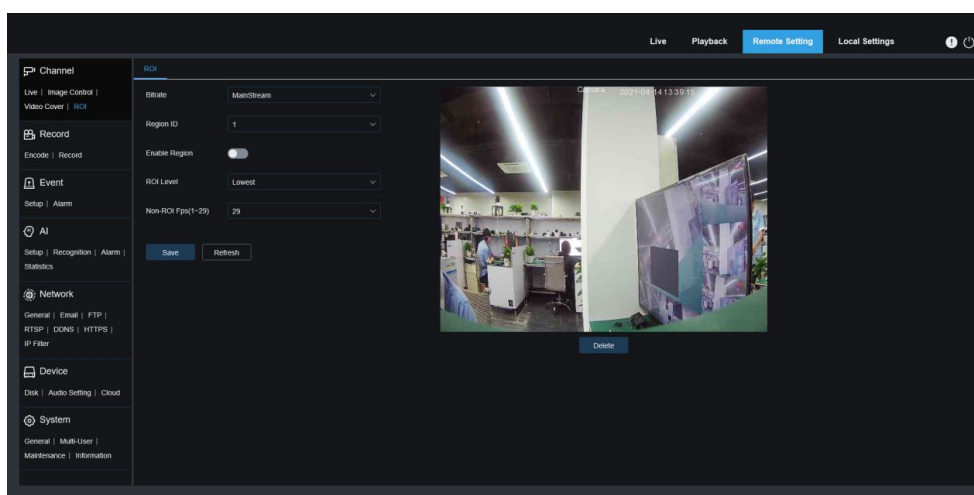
Live Playback Remote Setting Local Settings

Channel
Live | Image Control | Video Cover | ROI

Record
Encode | Record

Event
Setup | Alarm

AI
Setup | Recognition | Alarm | Statistics

Network
General | Email | FTP | RTSP | DDNS | HTTPS | IP Filter

Device
Disk | Audio Setting | Cloud

System
General | Multi-User | Maintenance | Information

ROI

Bitrate MainStream
Region ID 1
Enable Region
ROI Level Lowest
Non-ROI Fps(1~29) 29

Save Refresh

Camera 2021-04-14 13:39:15

Delete